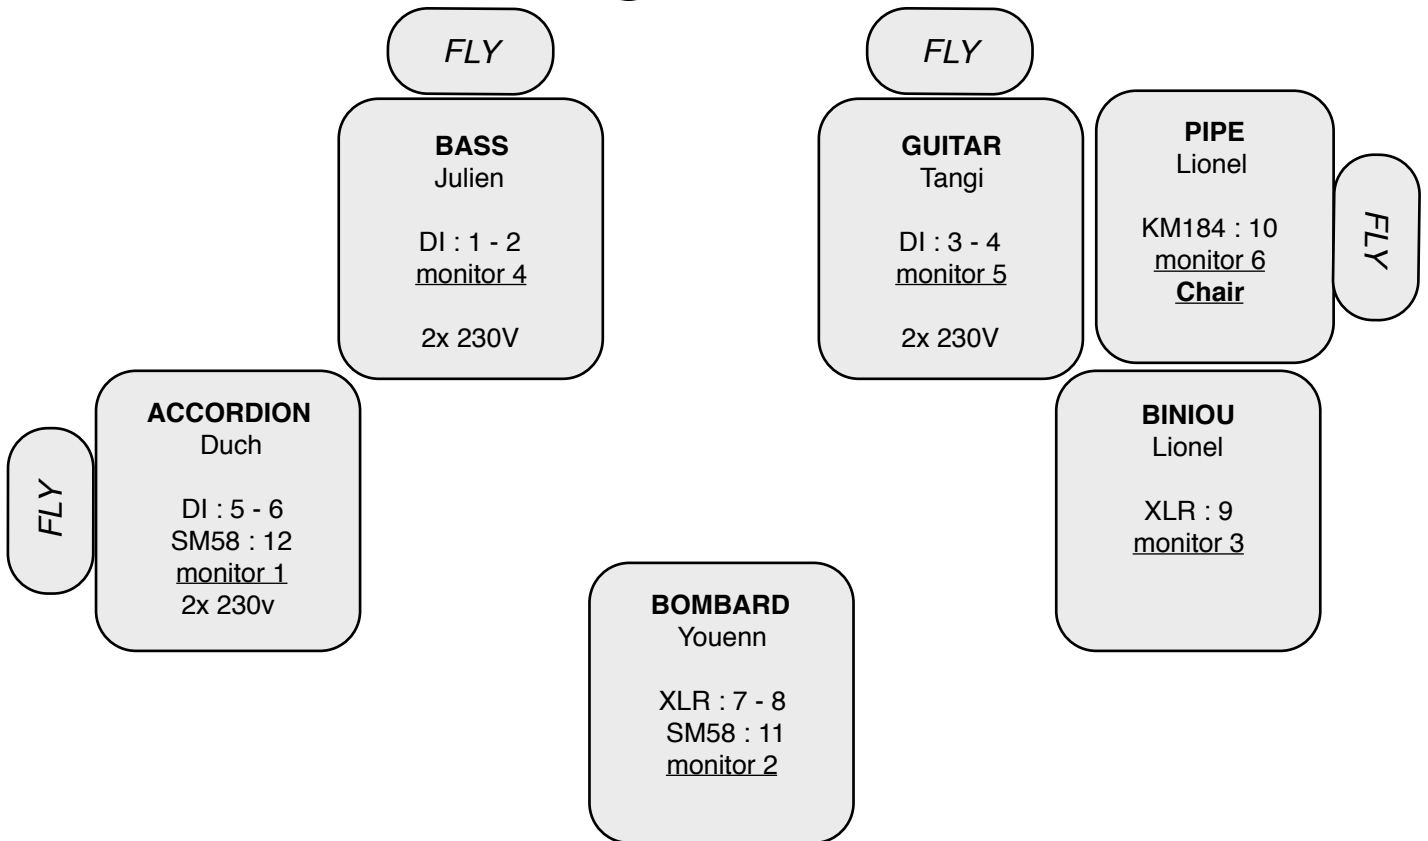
FLY

BASS
Julien

DI : 1 - 2
monitor 4

2x 230V

FLY

GUITAR
Tangi

DI : 3 - 4
monitor 5

2x 230V

PIPE
Lionel

KM184 : 10
monitor 6
Chair

FLY

FLY

ACCORDION
Duch

DI : 5 - 6
SM58 : 12
monitor 1
2x 230v

BINIOU
Lionel

XLR : 9
monitor 3

BOMBARD
Youenn

XLR : 7 - 8
SM58 : 11
monitor 2